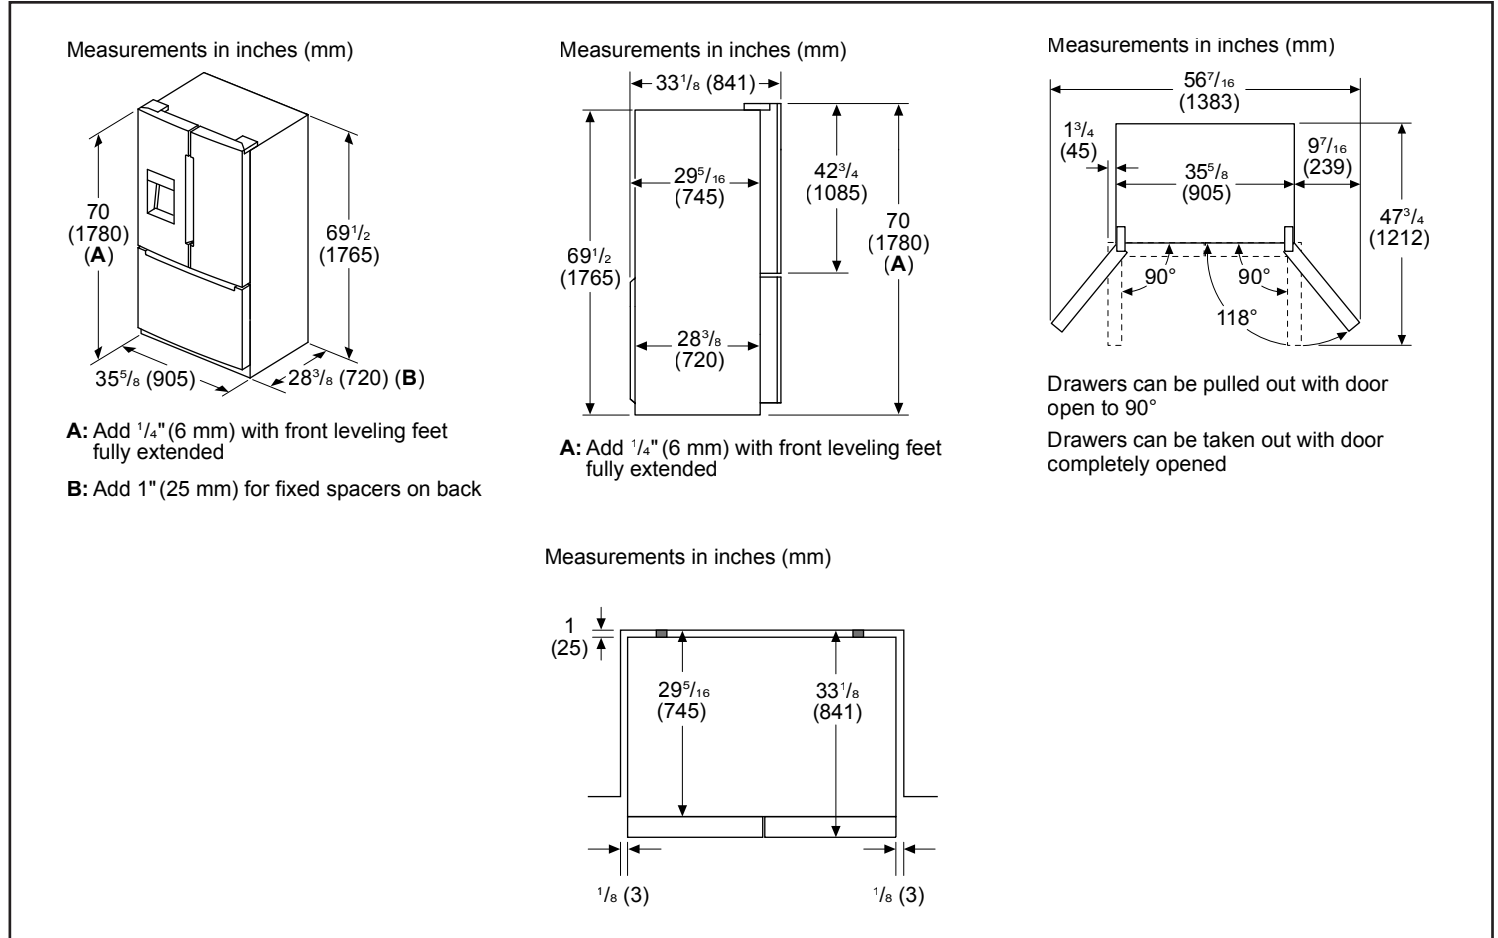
Measurements in inches (mm)

70 (1780) (A)

69$\frac{1}{2}$ (1765)

35$\frac{5}{8}$ (905)

28$\frac{3}{8}$ (720) (B)

A: Add $\frac{1}{4}$" (6 mm) with front leveling feet fully extended

B: Add 1" (25 mm) for fixed spacers on back

Measurements in inches (mm)

33$\frac{1}{8}$ (841)

29$\frac{5}{16}$ (745)

42$\frac{3}{4}$ (1085)

69$\frac{1}{2}$ (1765)

70 (1780) (A)

28$\frac{3}{8}$ (720)

A: Add $\frac{1}{4}$" (6 mm) with front leveling feet fully extended

Measurements in inches (mm)

56$\frac{7}{16}$ (1383)

1$\frac{3}{4}$ (45)

35$\frac{5}{8}$ (905)

9$\frac{7}{16}$ (239)

47$\frac{3}{4}$ (1212)

90°

90°

118°

Drawers can be pulled out with door open to 90°

Drawers can be taken out with door completely opened

Measurements in inches (mm)

1 (25)

29$\frac{5}{16}$ (745)

33$\frac{1}{8}$ (841)

$\frac{1}{8}$ (3)

$\frac{1}{8}$ (3)